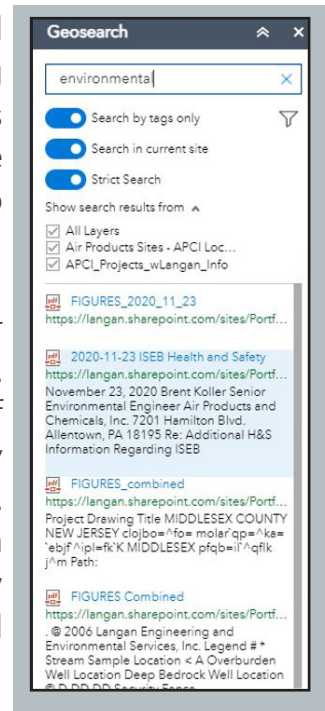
Geosearch

environmental

Search by tags only

Search in current site

Strict Search

Show search results from

All Layers

Air Products Sites - APCI Loc...

APCI_Projects_wLangan_Info

FIGURES_2020_11_23
https://langan.sharepoint.com/sites/Portf...

2020-11-23 ISEB Health and Safety
https://langan.sharepoint.com/sites/Portf...
November 23, 2020 Brent Koller Senior Environmental Engineer Air Products and Chemicals, Inc. 7201 Hamilton Blvd. Allentown, PA 18195 Re: Additional H&S Information Regarding ISEB

FIGURES_combined
https://langan.sharepoint.com/sites/Portf...
Project Drawing Title MIDDLESEX COUNTY NEW JERSEY clojbo=^fo= molar`qp=^ka= `ebjf^ipl=fk`K MIDDLESEX pfqb=il^qflk j^m Path:

FIGURES Combined
https://langan.sharepoint.com/sites/Portf...
, © 2006 Langan Engineering and Environmental Services, Inc. Legend # * Stream Sample Location < A Overburden Well Location Deep Bedrock Well Location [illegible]